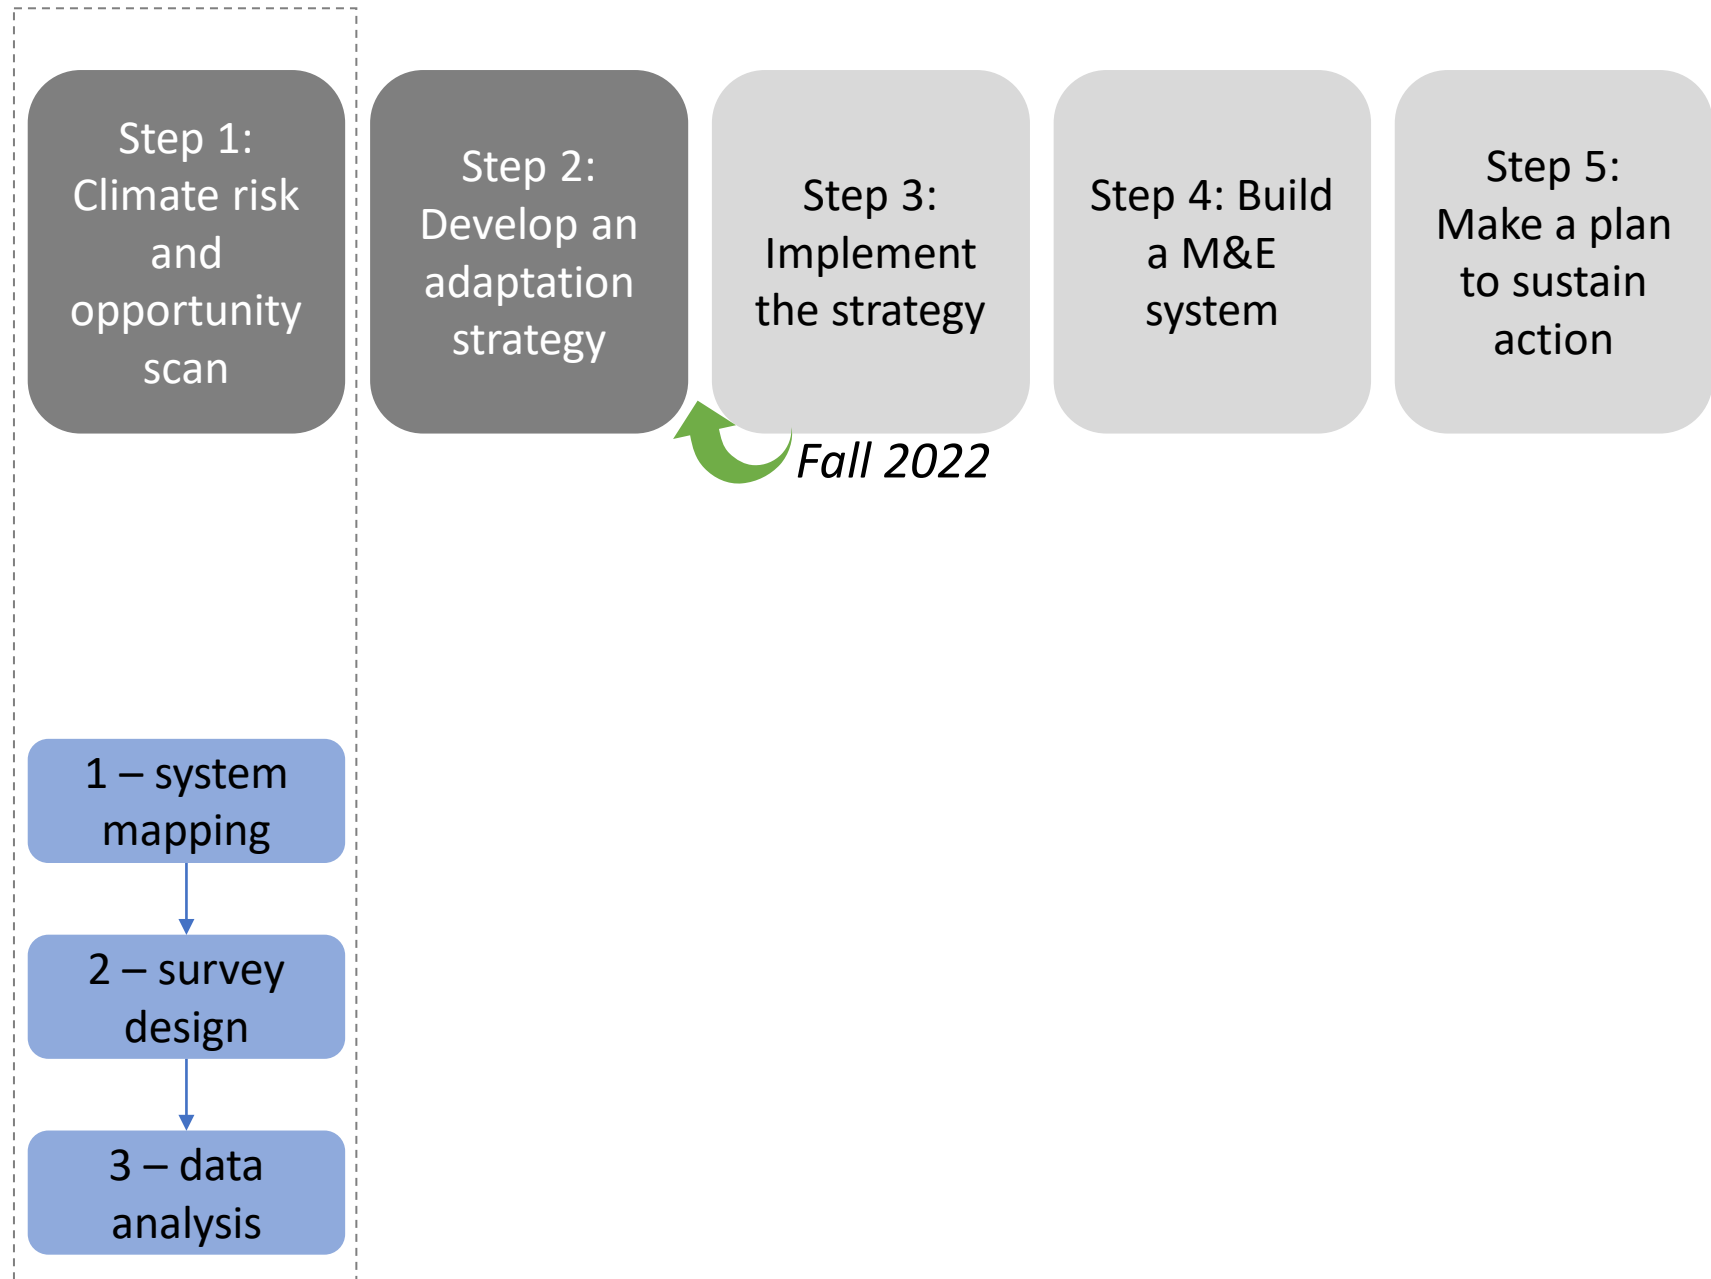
Step 1: Climate risk and opportunity scan

Step 2: Develop an adaptation strategy

Step 3: Implement the strategy

Step 4: Build a M&E system

Step 5: Make a plan to sustain action

Fall 2022

1 – system mapping

2 – survey design

3 – data analysis